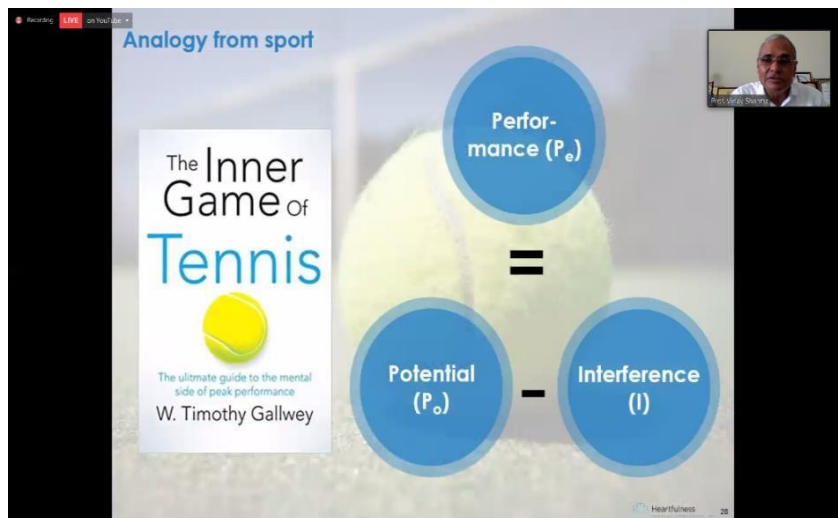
Recording LIVE on YouTube

Analogy from sport

The Inner Game of Tennis

The ultimate guide to the mental side of peak performance

W. Timothy Gallwey

Performance ($P_e$)

=

Potential ($P_o$)

-

Interference (I)

Prof. Vinay Sharma

Heartfulness 28